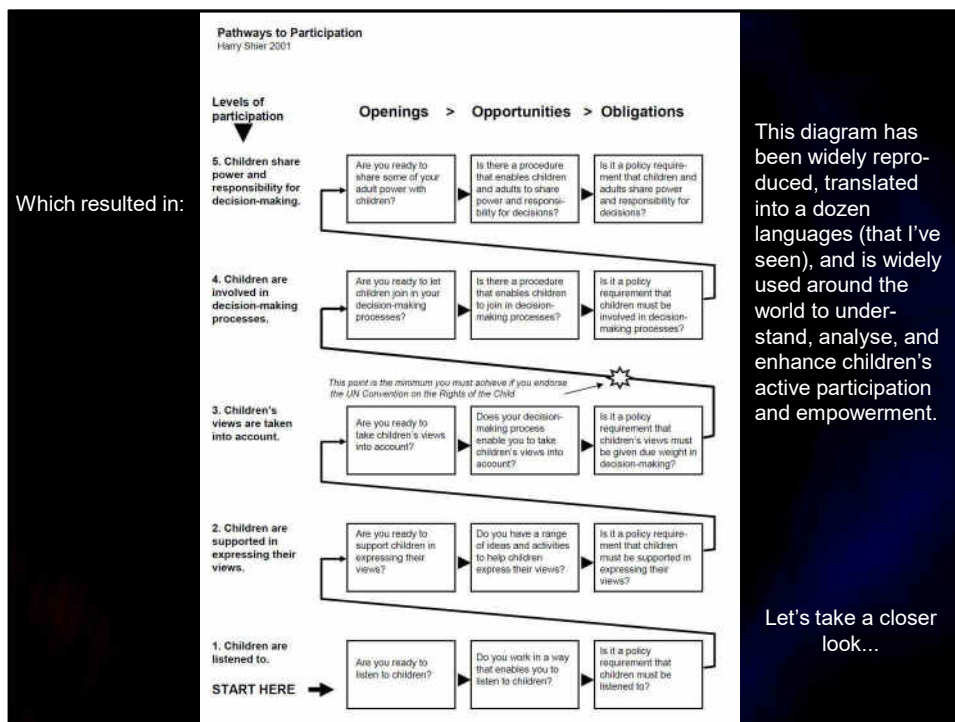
Which resulted in:

Pathways to Participation
Harry Shier 2001

Levels of participation

Openings > Opportunities > Obligations

5. Children share power and responsibility for decision-making.

Are you ready to share some of your adult power with children?

Is there a procedure that enables children and adults to share power and responsibility for decisions?

Is it a policy requirement that children and adults share power and responsibility for decisions?

4. Children are involved in decision-making processes.

Are you ready to let children join in your decision-making processes?

Is there a procedure that enables children to join in decision-making processes?

Is it a policy requirement that children must be involved in decision-making processes?

This point is the minimum you must achieve if you endorse the UN Convention on the Rights of the Child

3. Children's views are taken into account.

Are you ready to take children's views into account?

Does your decision-making process enable you to take children's views into account?

Is it a policy requirement that children's views must be given due weight in decision-making?

2. Children are supported in expressing their views.

Are you ready to support children in expressing their views?

Do you have a range of ideas and activities to help children express their views?

Is it a policy requirement that children must be supported in expressing their views?

1. Children are listened to.

START HERE

Are you ready to listen to children?

Do you work in a way that enables you to listen to children?

Is it a policy requirement that children must be listened to?

This diagram has been widely reproduced, translated into a dozen languages (that I've seen), and is widely used around the world to understand, analyse, and enhance children's active participation and empowerment.

Let's take a closer look...